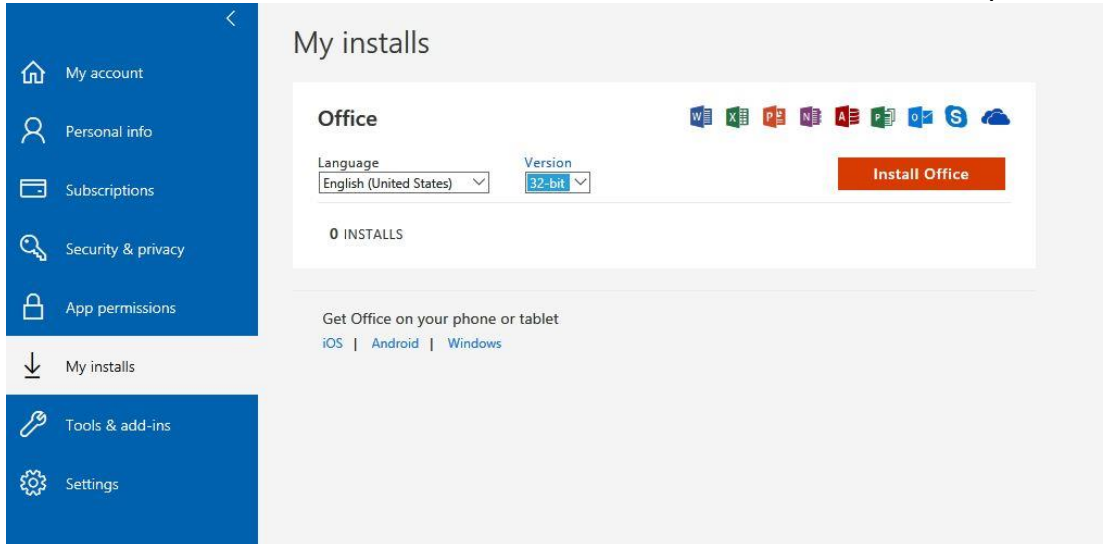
My account

Personal info

Subscriptions

Security & privacy

App permissions

My installs

Tools & add-ins

Settings

My installs

Office

Language
English (United States)

Version
32-bit

Install Office

0 INSTALLS

Get Office on your phone or tablet
iOS | Android | Windows